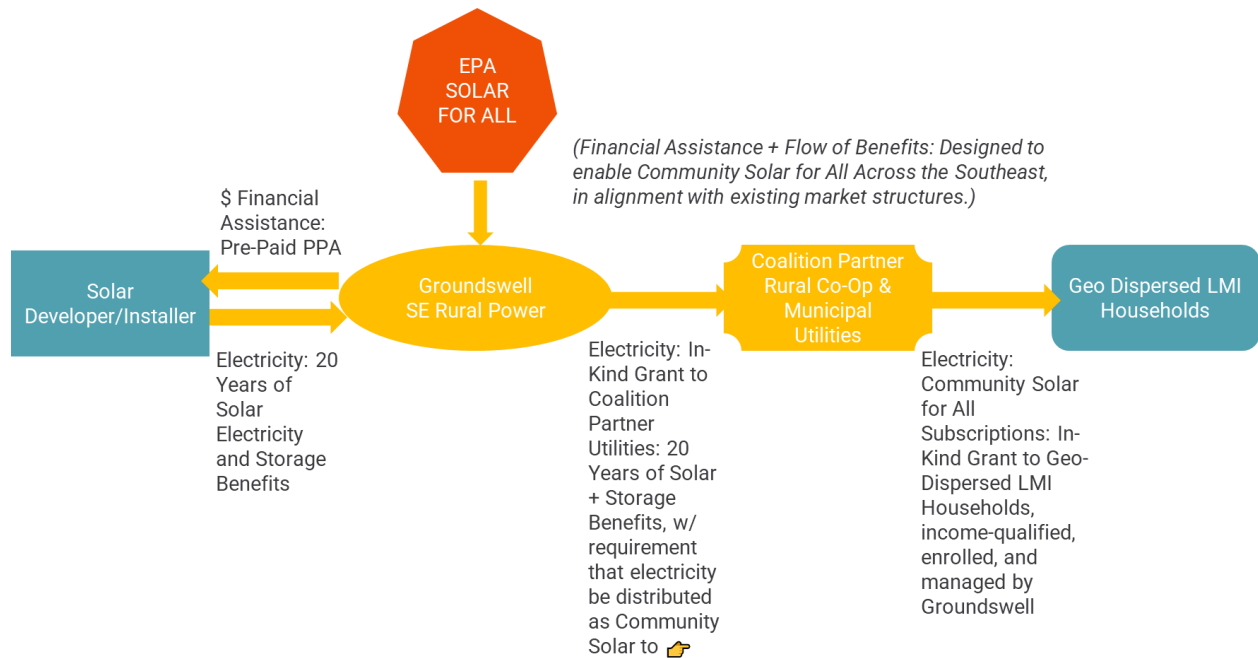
EPA SOLAR FOR ALL

(Financial Assistance + Flow of Benefits: Designed to enable Community Solar for All Across the Southeast, in alignment with existing market structures.)

$ Financial Assistance: Pre-Paid PPA

Solar Developer/Installer

Groundswell SE Rural Power

Coalition Partner Rural Co-Op & Municipal Utilities

Geo Dispersed LMI Households

Electricity: 20 Years of Solar Electricity and Storage Benefits

Electricity: In-Kind Grant to Coalition Partner Utilities: 20 Years of Solar + Storage Benefits, w/ requirement that electricity be distributed as Community Solar to

Electricity: Community Solar for All Subscriptions: In-Kind Grant to Geo-Dispersed LMI Households, income-qualified, enrolled, and managed by Groundswell